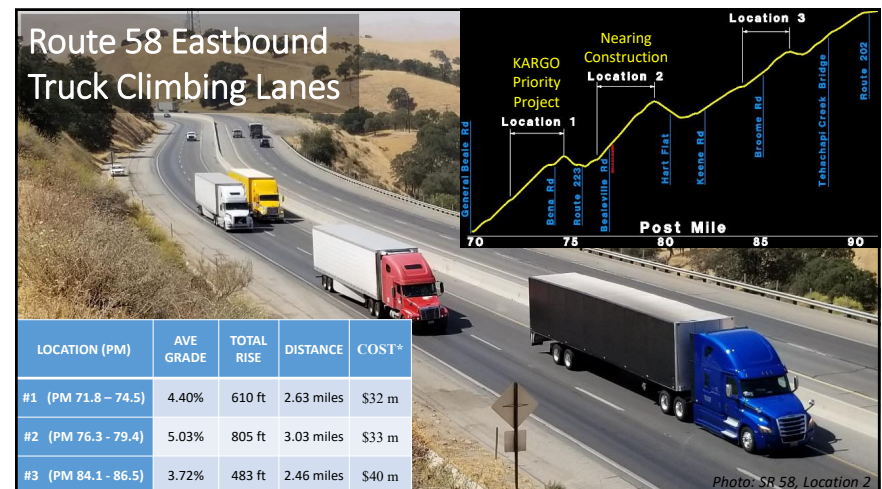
Route 58 Eastbound
Truck Climbing Lanes

KARGO Priority Project

Nearing Construction

Location 1

Location 2

Location 3

General Beale Rd

Bena Rd

Route 223

Bealeville Rd

Hart Flat

Keene Rd

Broome Rd

Tehachapi Creek Bridge

Route 202

70 75 80 85 90

Post Mile

| LOCATION (PM) | AVE GRADE | TOTAL RISE | DISTANCE | COST* |
|---|---|---|---|---|
| #1 (PM 71.8 – 74.5) | 4.40% | 610 ft | 2.63 miles | \$32 m |
| #2 (PM 76.3 - 79.4) | 5.03% | 805 ft | 3.03 miles | \$33 m |
| #3 (PM 84.1 - 86.5) | 3.72% | 483 ft | 2.46 miles | \$40 m |

Photo: SR 58, Location 2